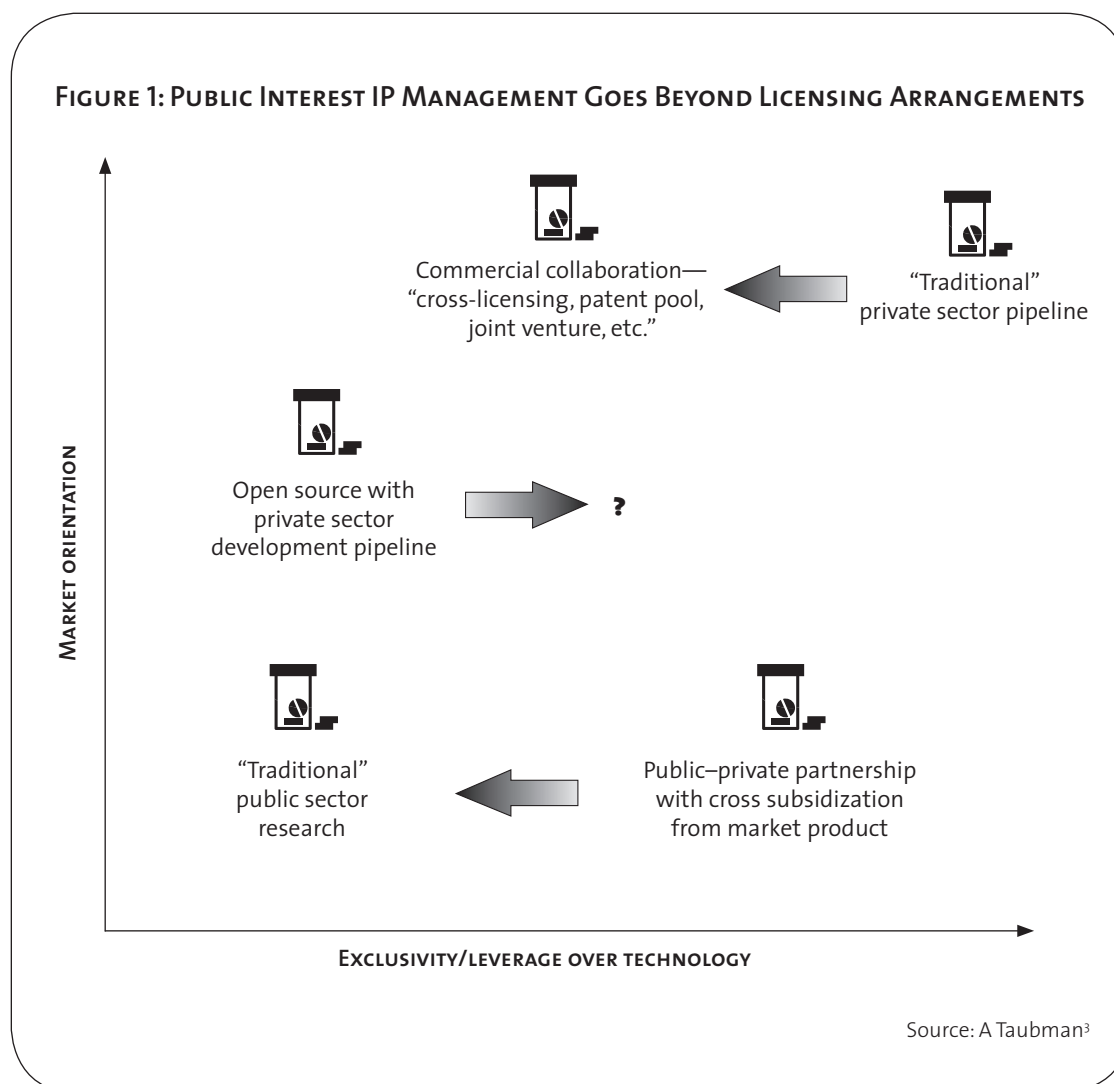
Figure 1: Public Interest IP Management Goes Beyond Licensing Arrangements

Commercial collaboration—"cross-licensing, patent pool, joint venture, etc."

"Traditional" private sector pipeline

Open source with private sector development pipeline

?

Market orientation

"Traditional" public sector research

Public–private partnership with cross subsidization from market product

Exclusivity/leverage over technology

Source: A Taubman$^3$